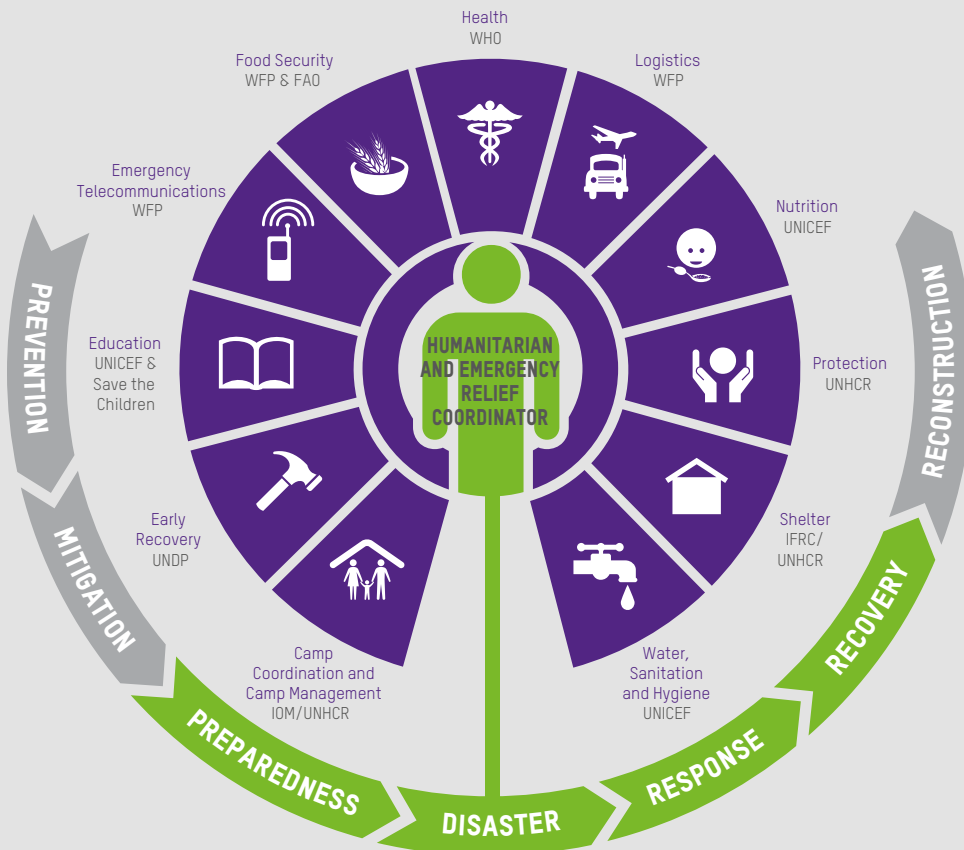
Health
WHO

Logistics
WFP

Nutrition
UNICEF

Protection
UNHCR

Shelter
IFRC/
UNHCR

Water,
Sanitation
and Hygiene
UNICEF

Camp
Coordination and
Camp Management
IOM/UNHCR

Early
Recovery
UNDP

Education
UNICEF &
Save the
Children

Emergency
Telecommunications
WFP

Food Security
WFP & FAO

HUMANITARIAN
AND EMERGENCY
RELIEF
COORDINATOR

PREVENTION

MITIGATION

PREPAREDNESS

DISASTER

RESPONSE

RECOVERY

RECONSTRUCTION